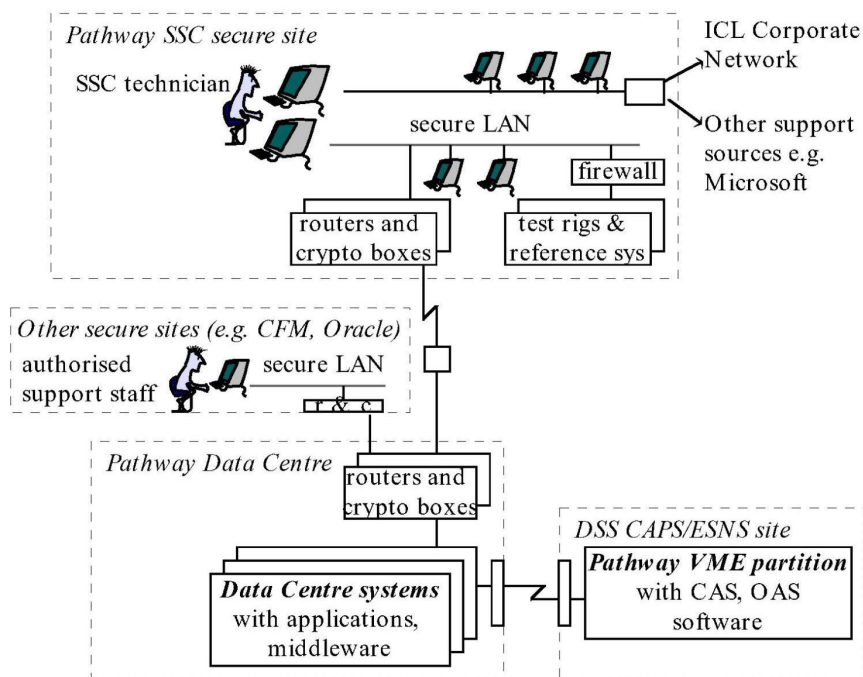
Pathway SSC secure site

SSC technician

ICL Corporate Network

Other support sources e.g. Microsoft

secure LAN

firewall

routers and crypto boxes

test rigs & reference sys

Other secure sites (e.g. CFM, Oracle)

authorised support staff

secure LAN

r & c

Pathway Data Centre

routers and crypto boxes

DSS CAPS/ESNS site

Data Centre systems with applications, middleware

Pathway VME partition with CAS, OAS software